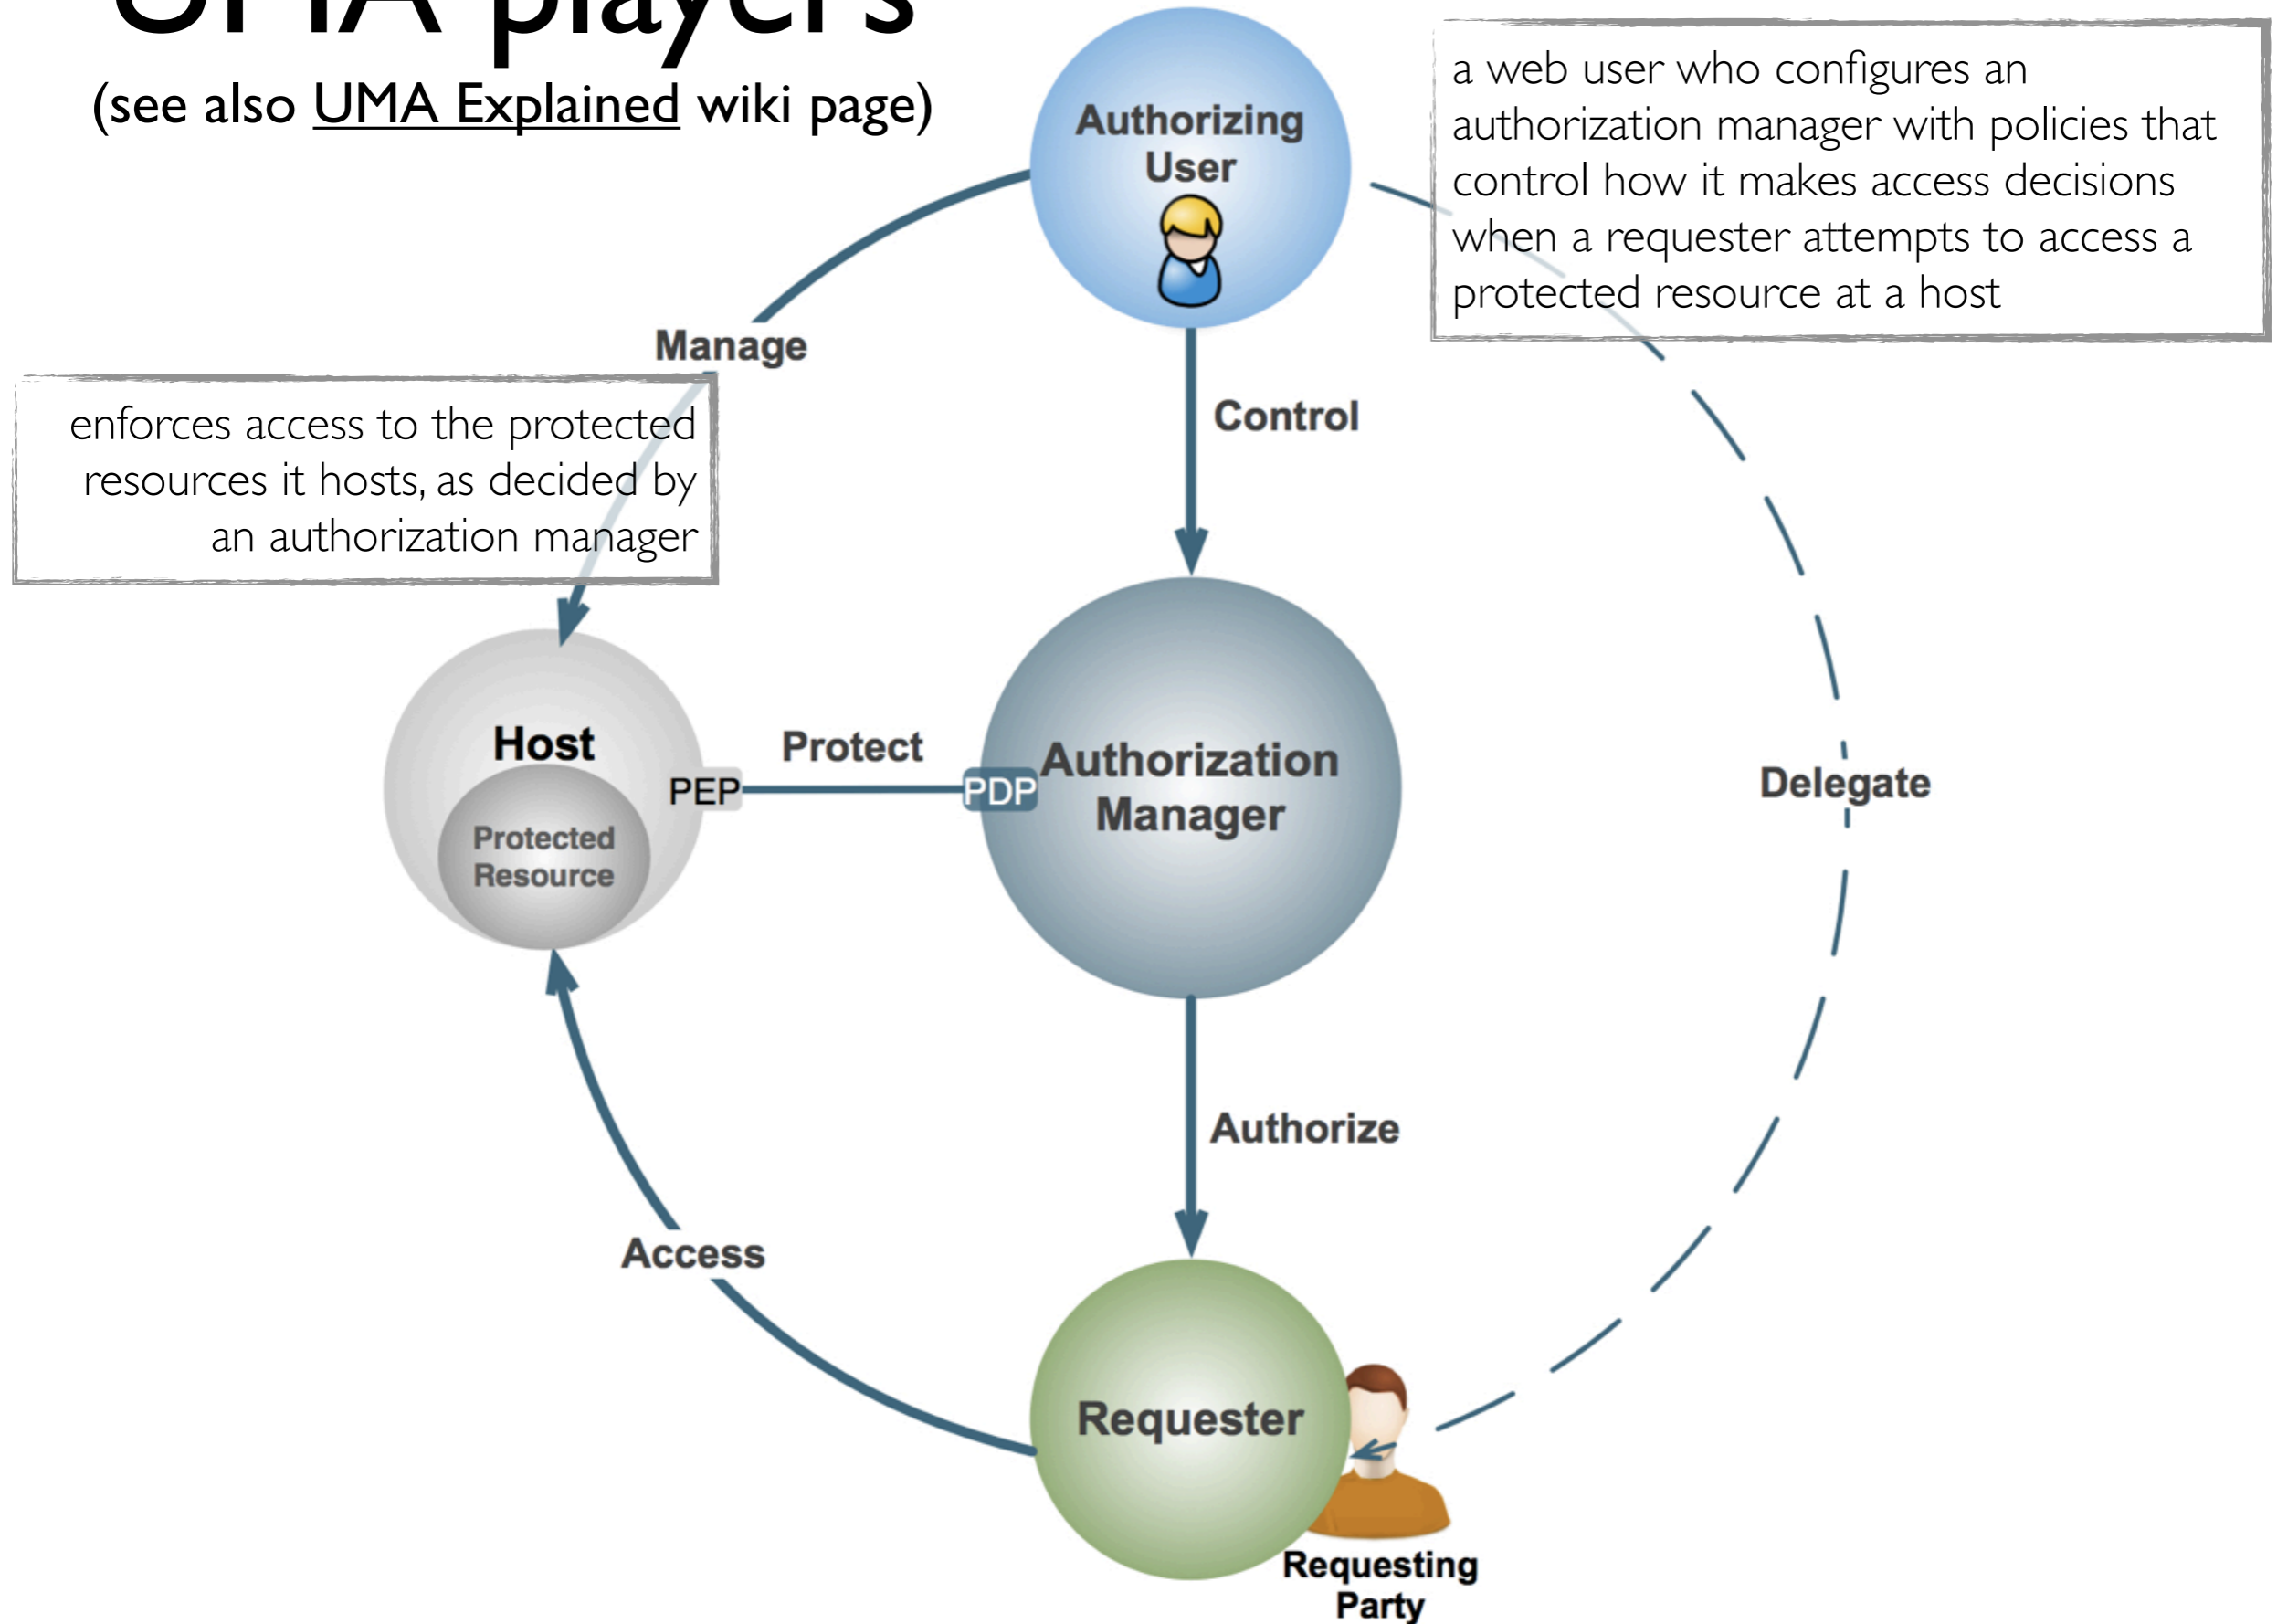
UMA players
(see also UMA Explained wiki page)

a web user who configures an authorization manager with policies that control how it makes access decisions when a requester attempts to access a protected resource at a host

Authorizing User

Manage

Control

enforces access to the protected resources it hosts, as decided by an authorization manager

Host

Protected Resource

PEP

Protect

PDP

Authorization Manager

Delegate

Authorize

Access

Requester

Requesting Party